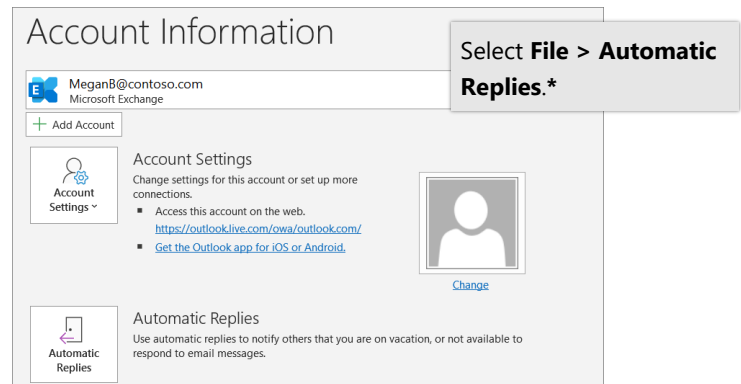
Account Information

Select **File > Automatic Replies**.*

MeganB@contoso.com
Microsoft Exchange

+ Add Account

Account Settings ˅

Account Settings
Change settings for this account or set up more connections.
▪ Access this account on the web.
https://outlook.live.com/owa/outlook.com/
▪ Get the Outlook app for iOS or Android.

Change

Automatic Replies

Automatic Replies
Use automatic replies to notify others that you are on vacation, or not available to respond to email messages.